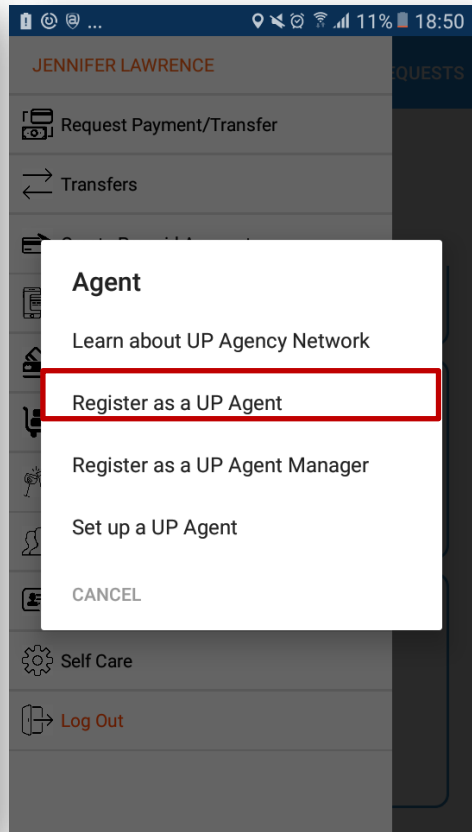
11% 18:50

JENNIFER LAWRENCE

EQUESTS

Request Payment/Transfer

Transfers

Agent

Learn about UP Agency Network

Register as a UP Agent

Register as a UP Agent Manager

Set up a UP Agent

CANCEL

Self Care

Log Out